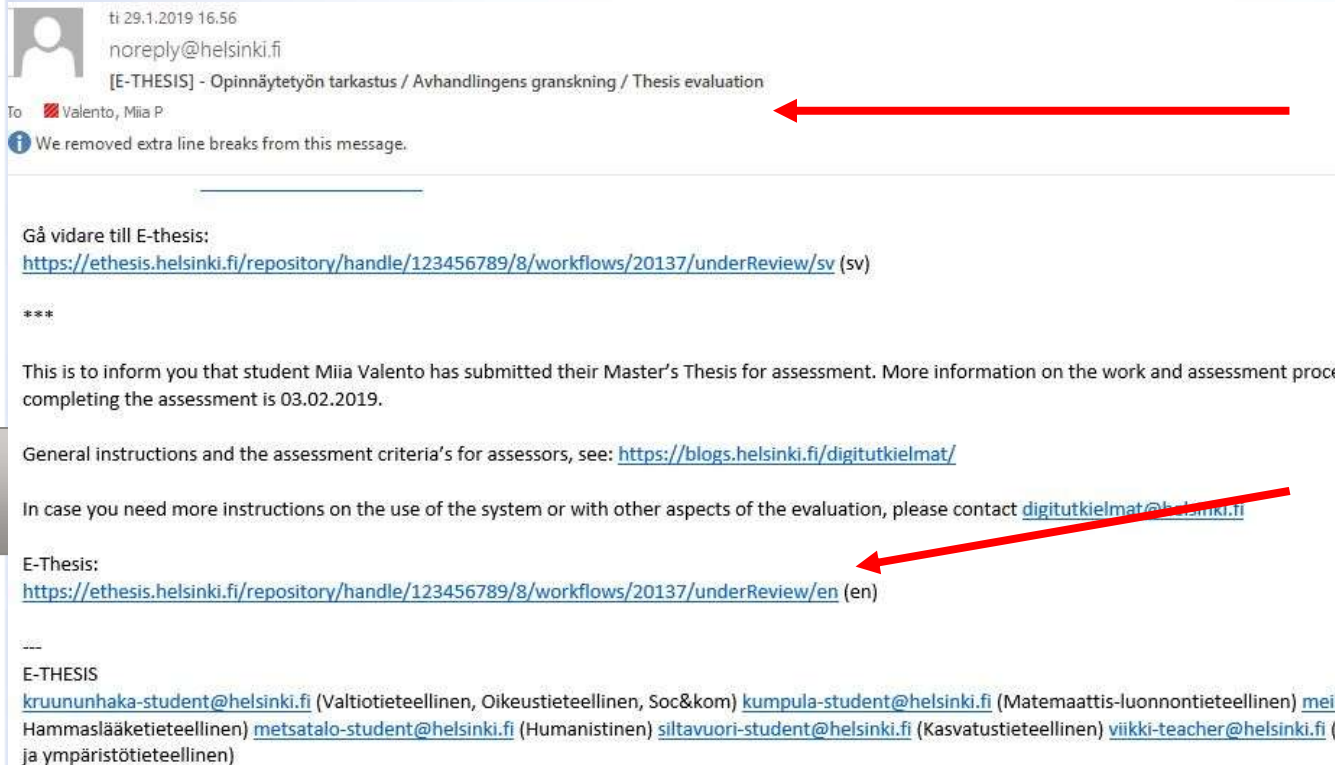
ti 29.1.2019 16.56
noreply@helsinki.fi
[E-THESIS] - Opinnäytetyön tarkastus / Avhandlingens granskning / Thesis evaluation
To Valento, Miia P
We removed extra line breaks from this message.

Gå vidare till E-thesis:
https://ethesis.helsinki.fi/repository/handle/123456789/8/workflows/20137/underReview/sv (sv)

***

This is to inform you that student Miia Valento has submitted their Master's Thesis for assessment. More information on the work and assessment proce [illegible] completing the assessment is 03.02.2019.

General instructions and the assessment criteria's for assessors, see: https://blogs.helsinki.fi/digitutkielmat/

In case you need more instructions on the use of the system or with other aspects of the evaluation, please contact digitutkielmat@helsinki.fi

E-Thesis:
https://ethesis.helsinki.fi/repository/handle/123456789/8/workflows/20137/underReview/en (en)

---
E-THESIS
kruununhaka-student@helsinki.fi (Valtiotieteellinen, Oikeustieteellinen, Soc&kom) kumpula-student@helsinki.fi (Matemaattis-luonnontieteellinen) mei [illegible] Hammaslääketieteellinen) metsatalo-student@helsinki.fi (Humanistinen) siltavuori-student@helsinki.fi (Kasvatustieteellinen) viikki-teacher@helsinki.fi ( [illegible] ja ympäristötieteellinen)